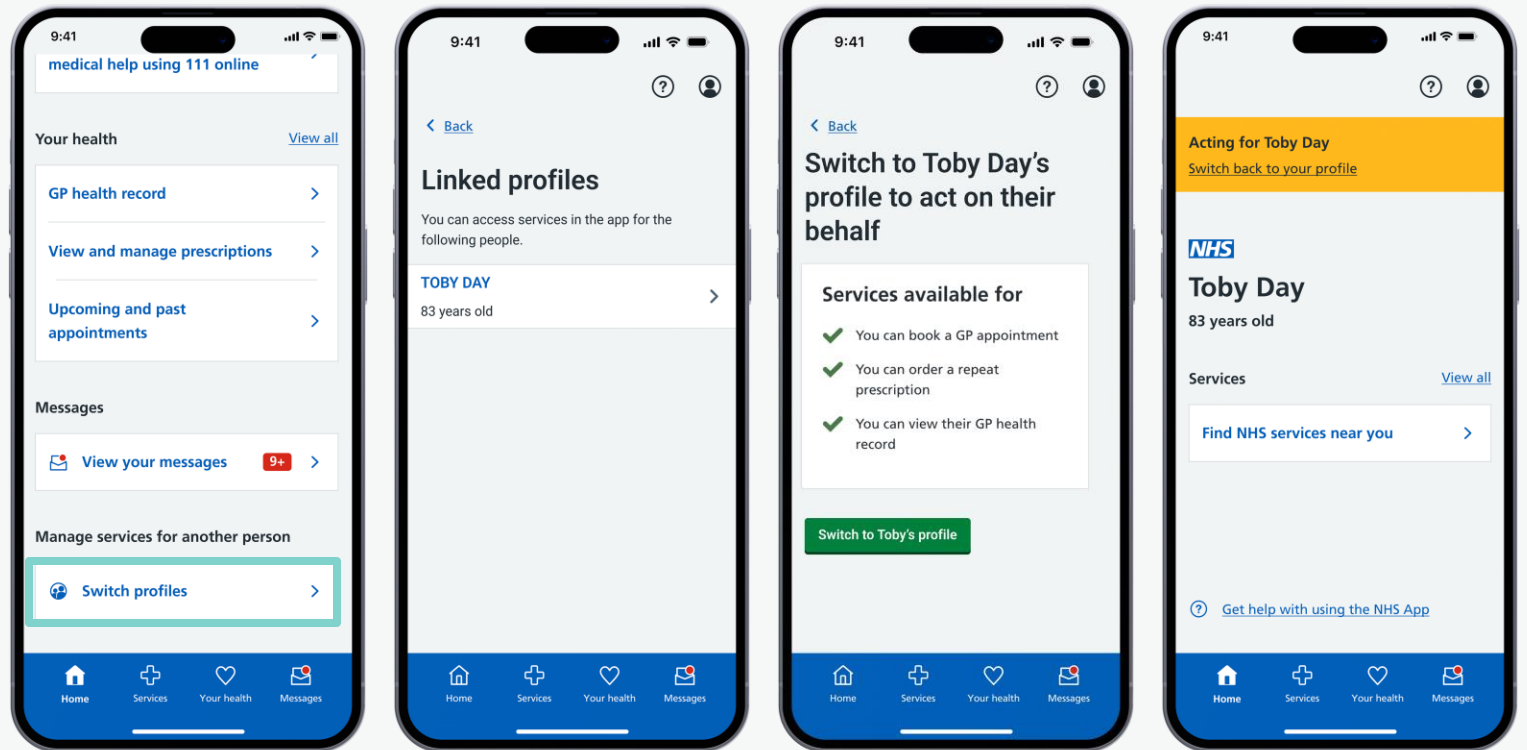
9:41

medical help using 111 online

Your health View all

GP health record

View and manage prescriptions

Upcoming and past appointments

Messages

View your messages 9+

Manage services for another person

Switch profiles

Home Services Your health Messages

9:41

Back

Linked profiles

You can access services in the app for the following people.

TOBY DAY
83 years old

Home Services Your health Messages

9:41

Back

Switch to Toby Day's profile to act on their behalf

Services available for

You can book a GP appointment

You can order a repeat prescription

You can view their GP health record

Switch to Toby's profile

Home Services Your health Messages

9:41

Acting for Toby Day
Switch back to your profile

NHS

Toby Day
83 years old

Services View all

Find NHS services near you

Get help with using the NHS App

Home Services Your health Messages